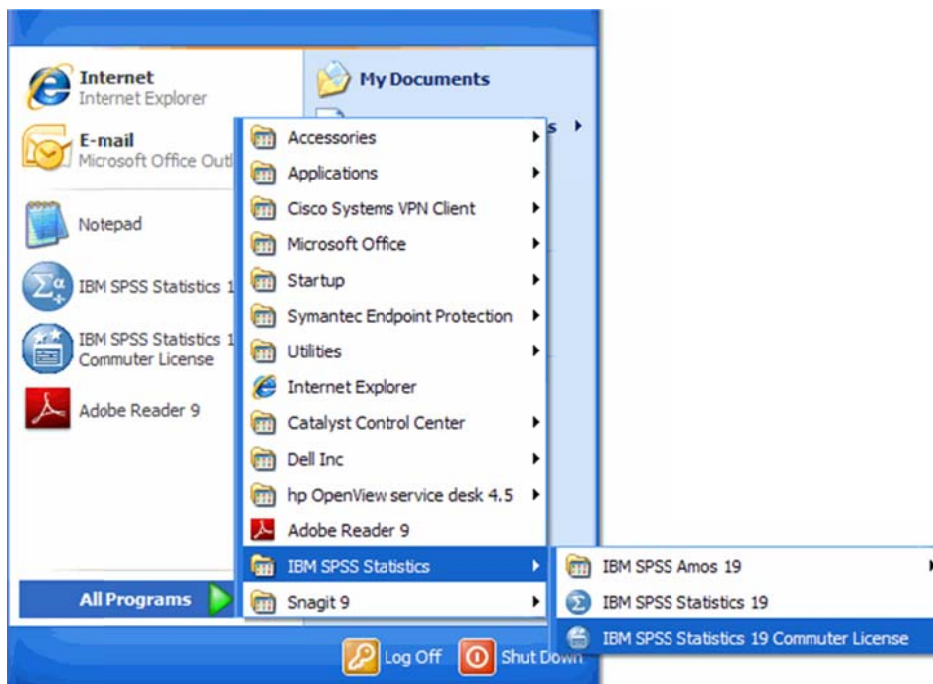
Internet
Internet Explorer

E-mail
Microsoft Office Outl

Notepad

IBM SPSS Statistics 1

IBM SPSS Statistics 1
Commuter License

Adobe Reader 9

All Programs

My Documents

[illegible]s

Accessories
Applications
Cisco Systems VPN Client
Microsoft Office
Startup
Symantec Endpoint Protection
Utilities
Internet Explorer
Catalyst Control Center
Dell Inc
hp OpenView service desk 4.5
Adobe Reader 9
IBM SPSS Statistics
Snagit 9

IBM SPSS Amos 19
IBM SPSS Statistics 19
IBM SPSS Statistics 19 Commuter License

Log Off
Shut Down